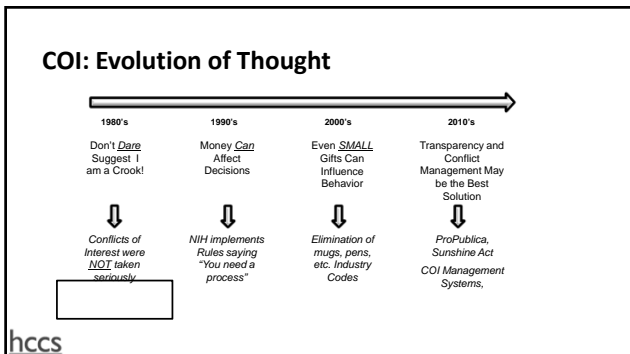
COI: Evolution of Thought

1980's

Don't *Dare* Suggest I am a Crook!

*Conflicts of Interest were NOT taken seriously*

1990's

Money *Can* Affect Decisions

*NIH implements Rules saying "You need a process"*

2000's

Even *SMALL* Gifts Can Influence Behavior

*Elimination of mugs, pens, etc. Industry Codes*

2010's

Transparency and Conflict Management May be the Best Solution

*ProPublica, Sunshine Act*

*COI Management Systems,*

hccs